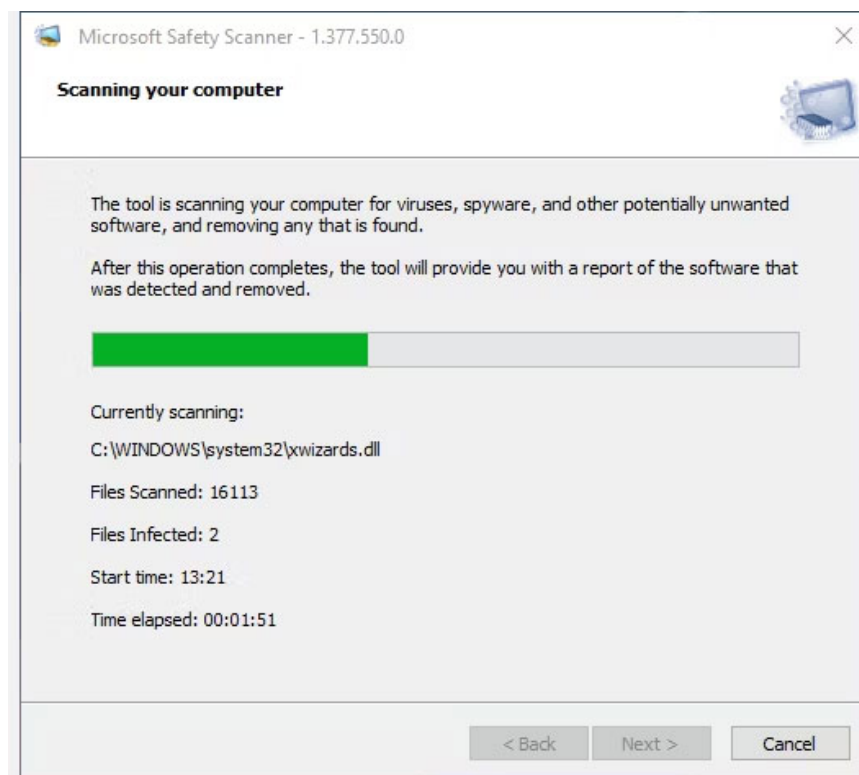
Microsoft Safety Scanner - 1.377.550.0

Scanning your computer

The tool is scanning your computer for viruses, spyware, and other potentially unwanted software, and removing any that is found.

After this operation completes, the tool will provide you with a report of the software that was detected and removed.

Currently scanning:

C:\WINDOWS\system32\xwizards.dll

Files Scanned: 16113

Files Infected: 2

Start time: 13:21

Time elapsed: 00:01:51

< Back

Next >

Cancel